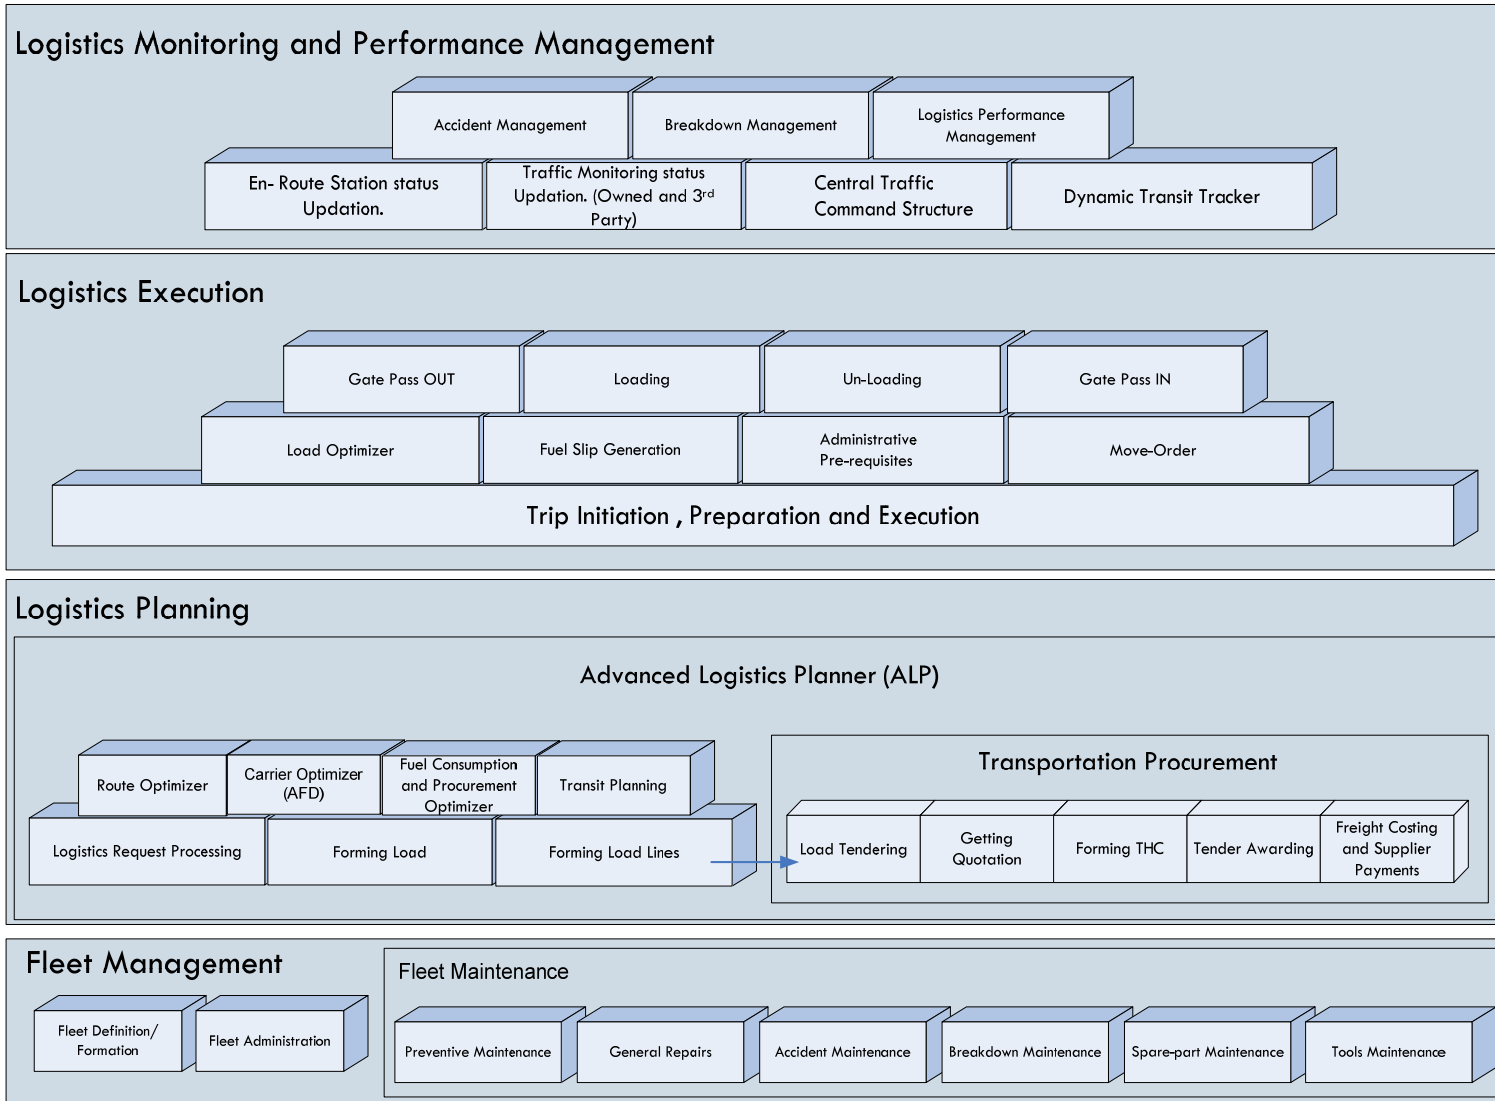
Logistics Monitoring and Performance Management

Accident Management

Breakdown Management

Logistics Performance Management

En- Route Station status Updation.

Traffic Monitoring status Updation. (Owned and 3$^{rd}$ Party)

Central Traffic Command Structure

Dynamic Transit Tracker

Logistics Execution

Gate Pass OUT

Loading

Un-Loading

Gate Pass IN

Load Optimizer

Fuel Slip Generation

Administrative Pre-requisites

Move-Order

Trip Initiation , Preparation and Execution

Logistics Planning

Advanced Logistics Planner (ALP)

Route Optimizer

Carrier Optimizer (AFD)

Fuel Consumption and Procurement Optimizer

Transit Planning

Logistics Request Processing

Forming Load

Forming Load Lines

Transportation Procurement

Load Tendering

Getting Quotation

Forming THC

Tender Awarding

Freight Costing and Supplier Payments

Fleet Management

Fleet Definition/ Formation

Fleet Administration

Fleet Maintenance

Preventive Maintenance

General Repairs

Accident Maintenance

Breakdown Maintenance

Spare-part Maintenance

Tools Maintenance